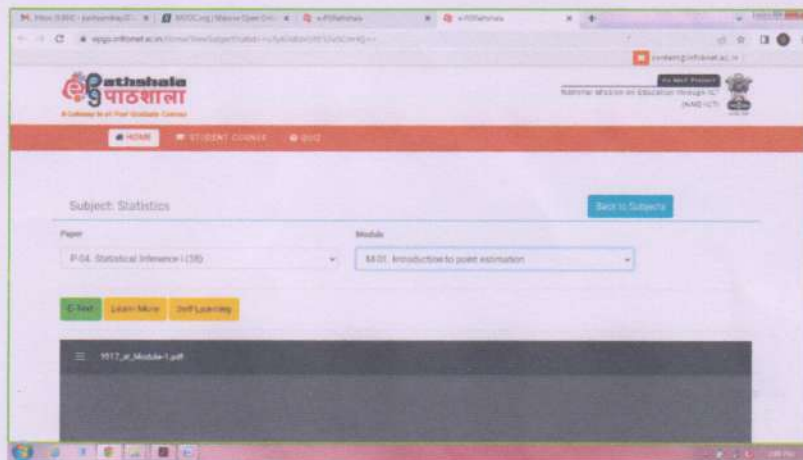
e-Pathshala पाठशाला

A Gateway to all Post Graduate Courses

National Mission on Education through ICT (NME-ICT)

HOME   STUDENT CORNER   QUIZ

Subject: Statistics

Back to Subjects

Paper

P-04. Statistical Inference I (38)

Module

M-01. Introduction to point estimation

E-Text   Learn More   Self Learning

9517_et_Module-1.pdf